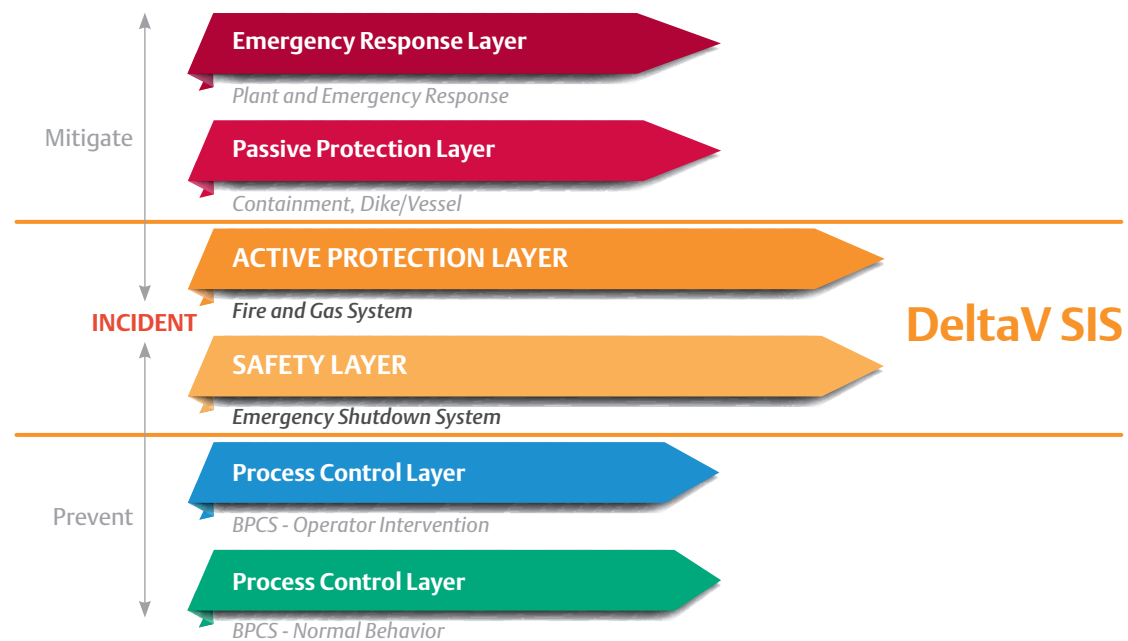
Mitigate

Emergency Response Layer

Plant and Emergency Response

Passive Protection Layer

Containment, Dike/Vessel

INCIDENT

ACTIVE PROTECTION LAYER

Fire and Gas System

SAFETY LAYER

Emergency Shutdown System

DeltaV SIS

Prevent

Process Control Layer

BPCS - Operator Intervention

Process Control Layer

BPCS - Normal Behavior